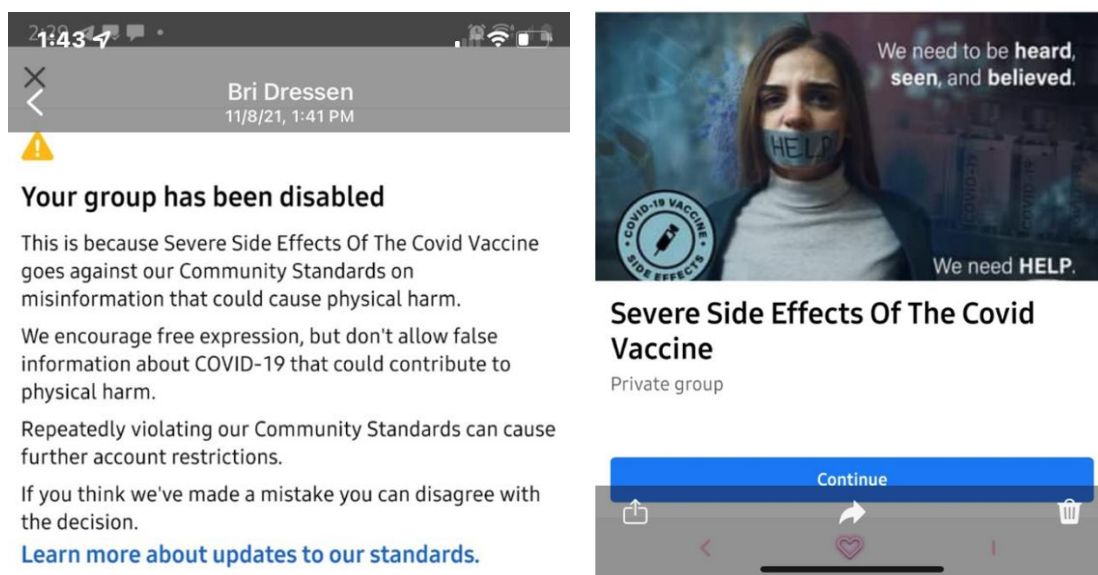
1:43

Bri Dressen
11/8/21, 1:41 PM

Your group has been disabled

This is because Severe Side Effects Of The Covid Vaccine goes against our Community Standards on misinformation that could cause physical harm.

We encourage free expression, but don't allow false information about COVID-19 that could contribute to physical harm.

Repeatedly violating our Community Standards can cause further account restrictions.

If you think we've made a mistake you can disagree with the decision.

Learn more about updates to our standards.

We need to be heard, seen, and believed.

HELP

COVID-19 VACCINE SIDE EFFECTS

We need HELP.

Severe Side Effects Of The Covid Vaccine

Private group

Continue